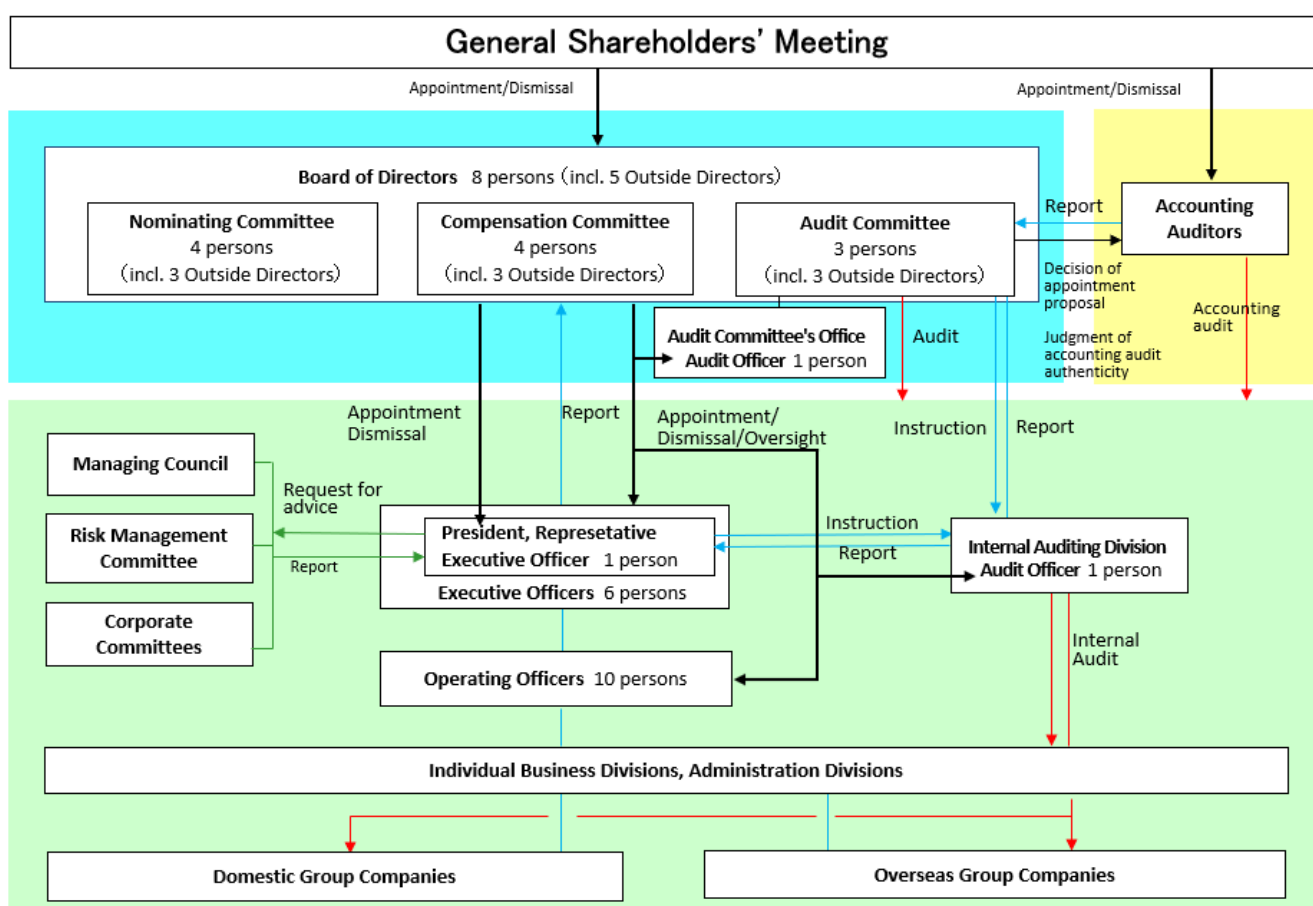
General Shareholders' Meeting

Appointment/Dismissal

Appointment/Dismissal

Board of Directors 8 persons (incl. 5 Outside Directors)

Nominating Committee
4 persons
(incl. 3 Outside Directors)

Compensation Committee
4 persons
(incl. 3 Outside Directors)

Audit Committee
3 persons
(incl. 3 Outside Directors)

Report

Accounting Auditors

Decision of appointment proposal

Judgment of accounting audit authenticity

Accounting audit

Audit Committee's Office
Audit Officer 1 person

Audit

Appointment Dismissal

Report

Appointment/ Dismissal/Oversight

Instruction

Report

Managing Council

Request for advice

Risk Management Committee

Report

Corporate Committees

President, Represetative Executive Officer 1 person

Executive Officers 6 persons

Instruction

Report

Internal Auditing Division
Audit Officer 1 person

Internal Audit

Operating Officers 10 persons

Individual Business Divisions, Administration Divisions

Domestic Group Companies

Overseas Group Companies